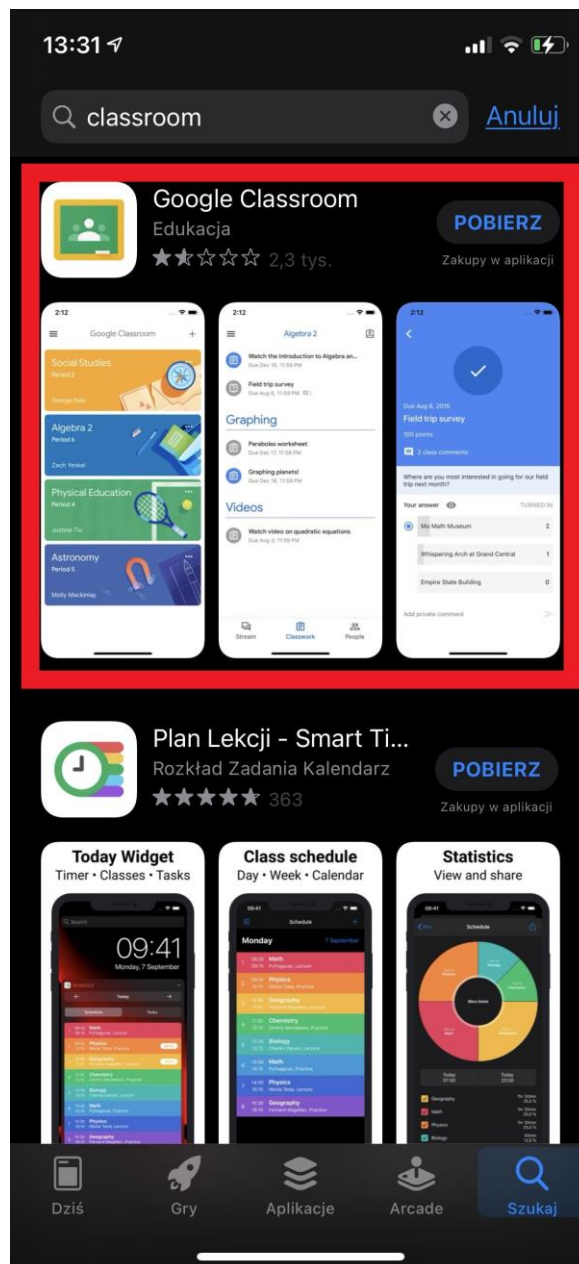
13:31

classroom

Anuluj

Google Classroom
Edukacja
2,3 tys.

POBIERZ
Zakupy w aplikacji

2:12
Google Classroom

Social Studies
Period 2
George Reis

Algebra 2
Period 6
Zach Yeskel

Physical Education
Period 4
Justine Tiu

Astronomy
Period 5
Molly Mackinlay

2:12
Algebra 2

Watch the Introduction to Algebra an...
Due Dec 16, 11:59 PM

Field trip survey
Due Aug 6, 11:59 PM

Graphing

Parabolas worksheet
Due Dec 17, 11:59 PM

Graphing planets!
Due Dec 16, 11:59 PM

Videos

Watch video on quadratic equations
Due Aug 3, 11:59 PM

Stream
Classwork
People

2:12

Due Aug 6, 2016
Field trip survey
100 points

2 class comments

Where are you most interested in going for our field trip next month?

Your answer
TURNED IN

Mo Math Museum
2

Whispering Arch at Grand Central
1

Empire State Building
0

Add private comment

Plan Lekcji - Smart Ti...
Rozkład Zadania Kalendarz
363

POBIERZ
Zakupy w aplikacji

Today Widget
Timer • Classes • Tasks

09:41
Monday, 7 September

Today

Math
Physics
Geography
Chemistry
Biology
Math
Physics
Geography

Class schedule
Day • Week • Calendar

09:41
Schedule

Monday
7 September

Math
Pythagoras, Lecture
Physics
Geography
Chemistry
Biology
Math
Physics
Geography

Statistics
View and share

Schedule

Today
Today

Geography
Math
Physics
Biology

Dziś
Gry
Aplikacje
Arcade
Szukaj